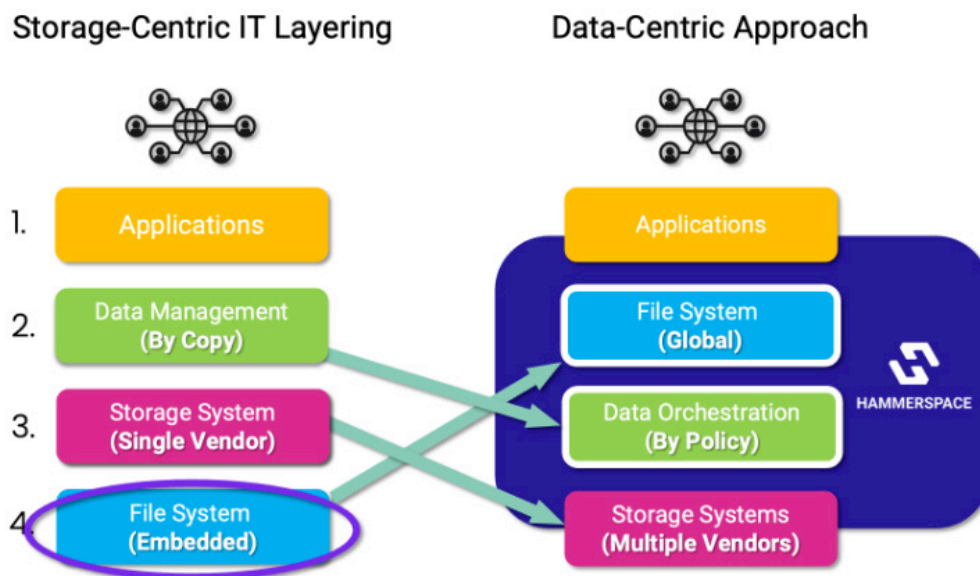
Storage-Centric IT Layering

Data-Centric Approach

1.
Applications

2.
Data Management
(By Copy)

3.
Storage System
(Single Vendor)

4.
File System
(Embedded)

Applications

File System
(Global)

Data Orchestration
(By Policy)

Storage Systems
(Multiple Vendors)

HAMMERSPACE